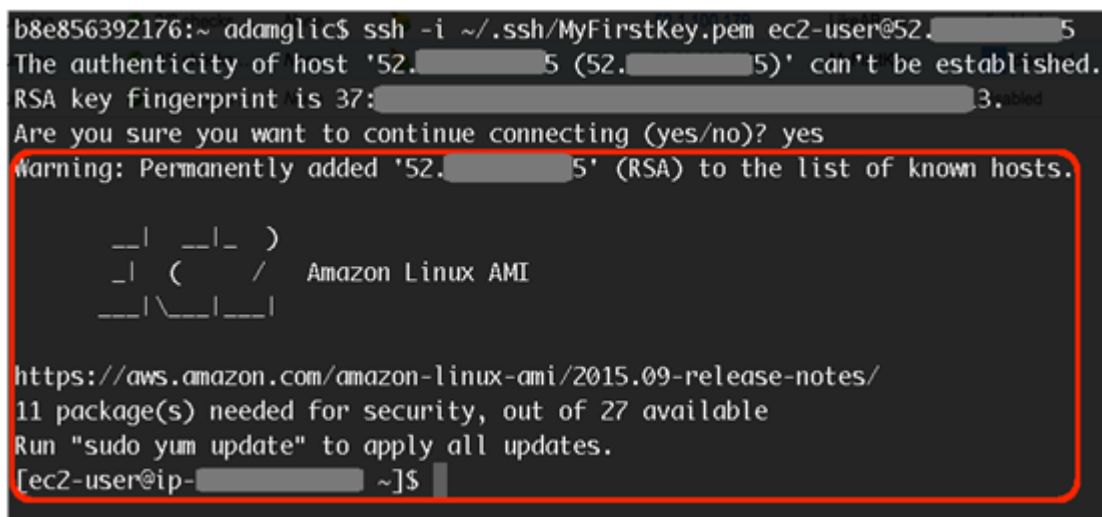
b8e856392176:~ adamglic$ ssh -i ~/.ssh/MyFirstKey.pem ec2-user@52.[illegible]5
The authenticity of host '52.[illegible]5 (52.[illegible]5)' can't be established.
RSA key fingerprint is 37:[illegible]3.
Are you sure you want to continue connecting (yes/no)? yes
Warning: Permanently added '52.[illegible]5' (RSA) to the list of known hosts.

__|  __|_  )
_|  (     /   Amazon Linux AMI
___|\___|___|

https://aws.amazon.com/amazon-linux-ami/2015.09-release-notes/
11 package(s) needed for security, out of 27 available
Run "sudo yum update" to apply all updates.
[ec2-user@ip-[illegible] ~]$